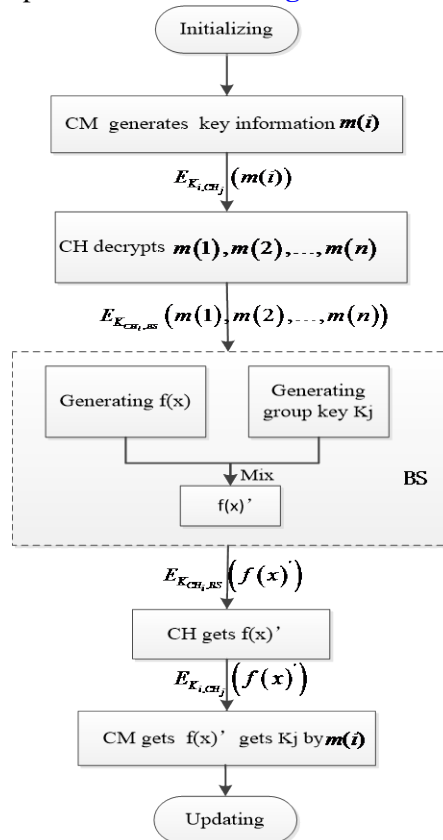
Initializing

CM generates key information $m(i)$

$E_{K_{i,CH_j}}(m(i))$

CH decrypts $m(1), m(2), ..., m(n)$

$E_{K_{CH_j,BS}}(m(1), m(2), ..., m(n))$

Generating f(x)

Generating group key Kj

Mix

f(x)'

BS

$E_{K_{CH_j,BS}}(f(x)^{'})$

CH gets f(x)'

$E_{K_{i,CH_j}}(f(x)^{'})$

CM gets f(x)' gets Kj by $m(i)$

Updating